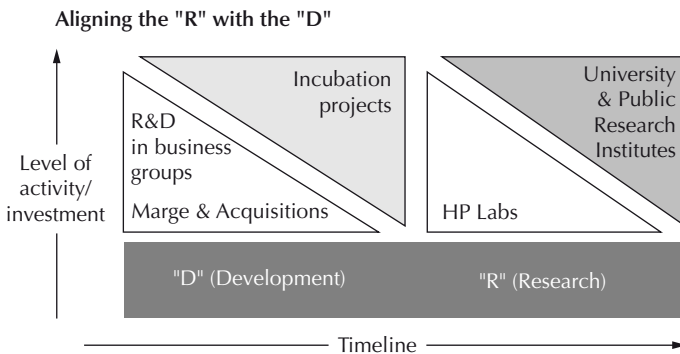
Aligning the "R" with the "D"

Level of activity/ investment

Incubation projects

R&D in business groups

Marge & Acquisitions

University & Public Research Institutes

HP Labs

"D" (Development)

"R" (Research)

Timeline